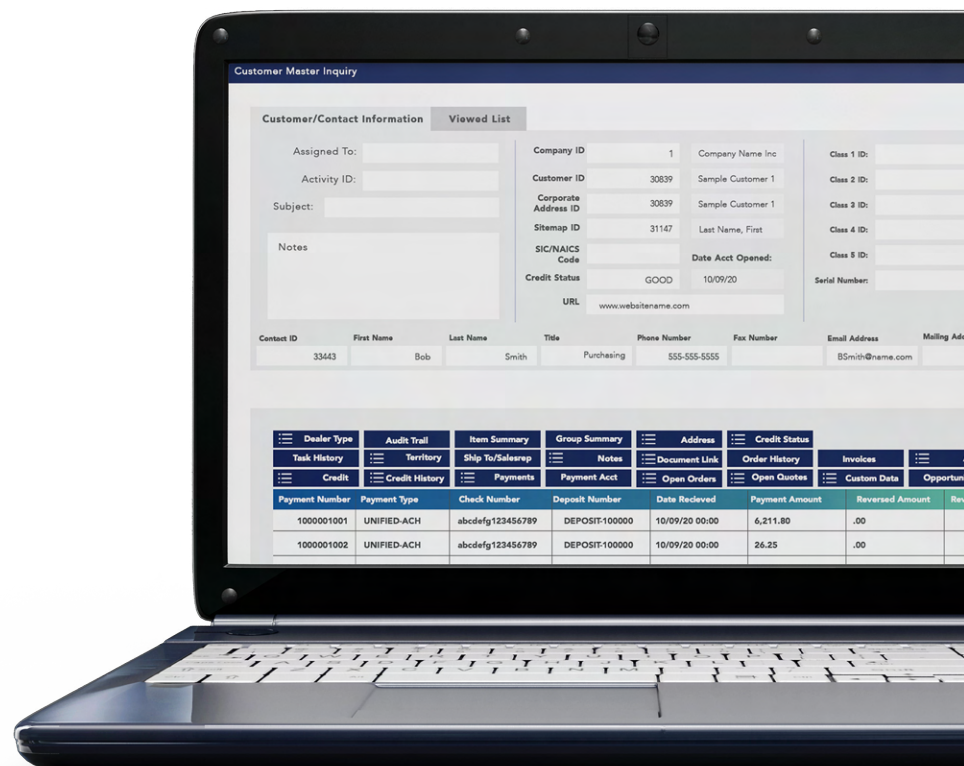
Customer Master Inquiry

Customer/Contact Information
Viewed List

Assigned To:
Activity ID:
Subject:
Notes

Company ID 1 Company Name Inc
Customer ID 30839 Sample Customer 1
Corporate Address ID 30839 Sample Customer 1
Sitemap ID 31147 Last Name, First
SIC/NAICS Code
Date Acct Opened:
Credit Status GOOD 10/09/20
URL www.websitename.com

Class 1 ID:
Class 2 ID:
Class 3 ID:
Class 4 ID:
Class 5 ID:
Serial Number:

| Contact ID | First Name | Last Name | Title | Phone Number | Fax Number | Email Address | Mailing Ad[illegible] |
|---|---|---|---|---|---|---|---|
| 33443 | Bob | Smith | Purchasing | 555-555-5555 | | BSmith@name.com | |

Dealer Type
Audit Trail
Item Summary
Group Summary
Address
Credit Status
Task History
Territory
Ship To/Salesrep
Notes
Document Link
Order History
Invoices
Credit
Credit History
Payments
Payment Acct
Open Orders
Open Quotes
Custom Data
Opportun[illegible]

| Payment Number | Payment Type | Check Number | Deposit Number | Date Recieved | Payment Amount | Reversed Amount | Re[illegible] |
|---|---|---|---|---|---|---|---|
| 1000001001 | UNIFIED-ACH | abcdefg123456789 | DEPOSIT-100000 | 10/09/20 00:00 | 6,211.80 | .00 | |
| 1000001002 | UNIFIED-ACH | abcdefg123456789 | DEPOSIT-100000 | 10/09/20 00:00 | 26.25 | .00 | |